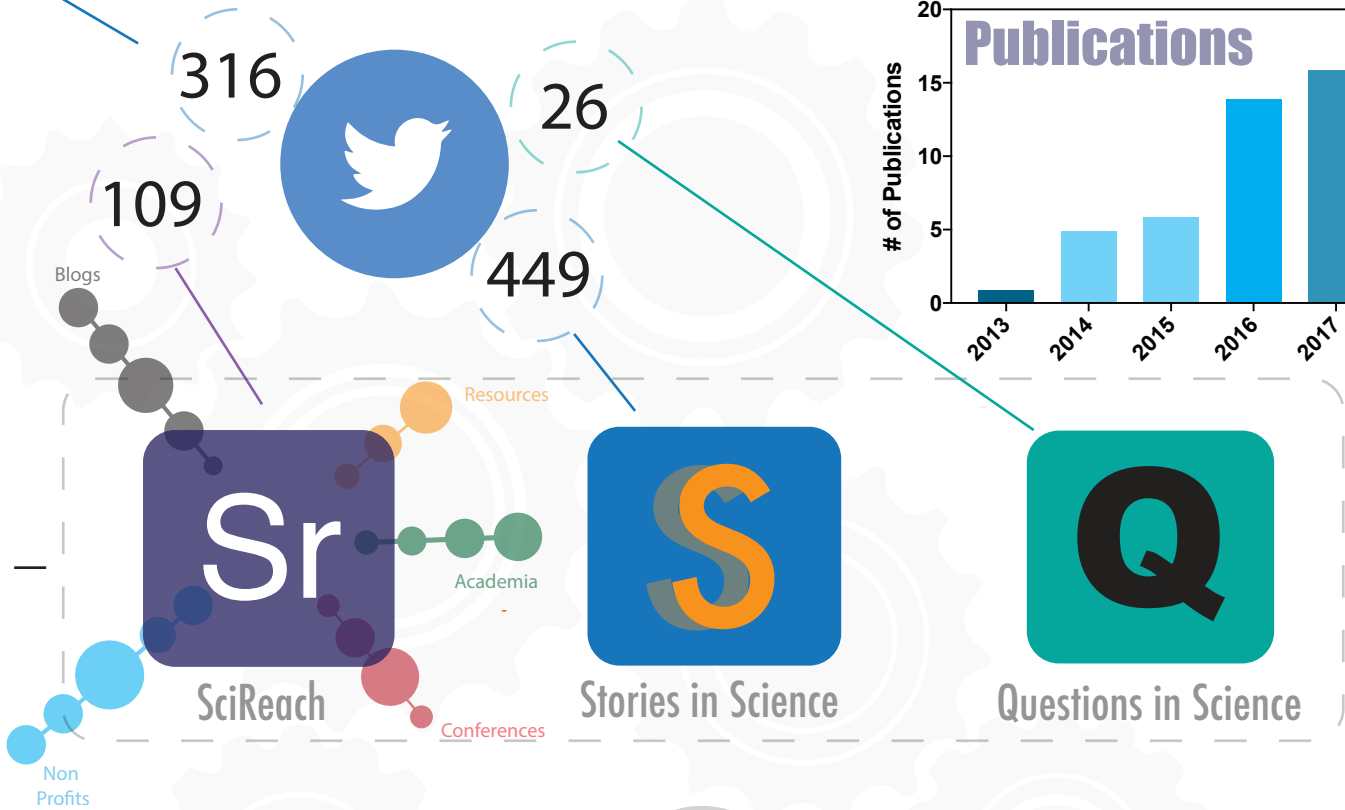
316

26

109

449

Publications

# of Publications

20
15
10
5
0

2013
2014
2015
2016
2017

Blogs

Resources

Sr

Academia

Non Profits

Conferences

SciReach

S

Stories in Science

Q

Questions in Science